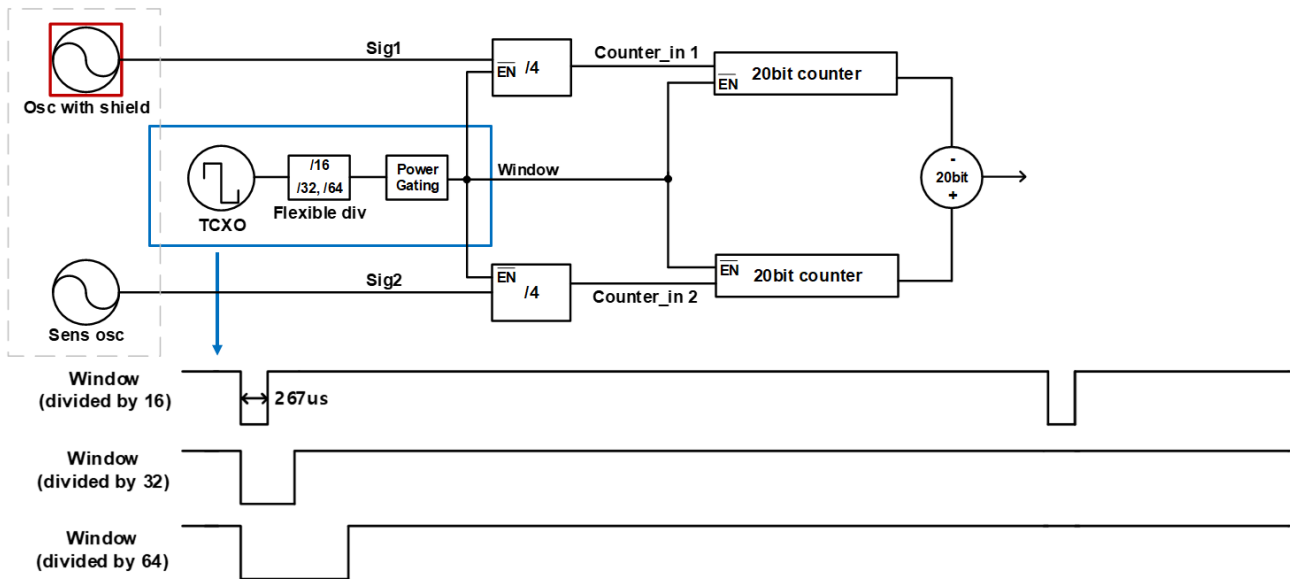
Osc with shield

Sig1

$\overline{EN}$ /4

Counter_in 1

$\overline{EN}$ 20bit counter

TCXO

/16 /32, /64

Flexible div

Power Gating

Window

-
20bit
+

Sens osc

Sig2

$\overline{EN}$ /4

Counter_in 2

$\overline{EN}$ 20bit counter

Window (divided by 16)

267us

Window (divided by 32)

Window (divided by 64)